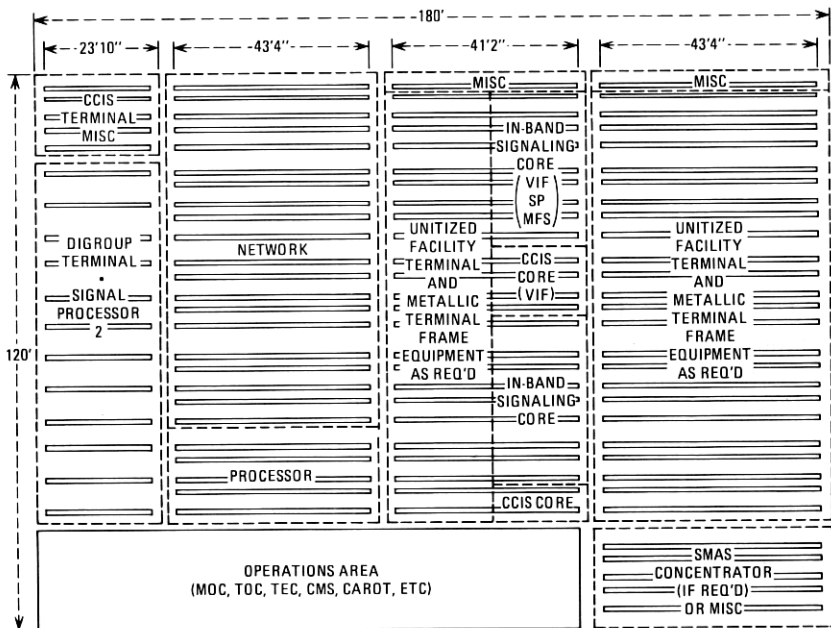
180'

23'10''

43'4''

41'2''

43'4''

120'

CCIS
TERMINAL
MISC

DIGROUP
TERMINAL
•
SIGNAL
PROCESSOR
2

NETWORK

PROCESSOR

MISC

UNITIZED
FACILITY
TERMINAL
AND
METALLIC
TERMINAL
FRAME
EQUIPMENT
AS REQ'D

IN-BAND
SIGNALING
CORE
(VIF
SP
MFS)

CCIS
CORE
(VIF)

IN-BAND
SIGNALING
CORE

CCIS CORE

MISC

UNITIZED
FACILITY
TERMINAL
AND
METALLIC
TERMINAL
FRAME
EQUIPMENT
AS REQ'D

OPERATIONS AREA
(MOC, TOC, TEC, CMS, CAROT, ETC)

SMAS
CONCENTRATOR
(IF REQ'D)
OR MISC